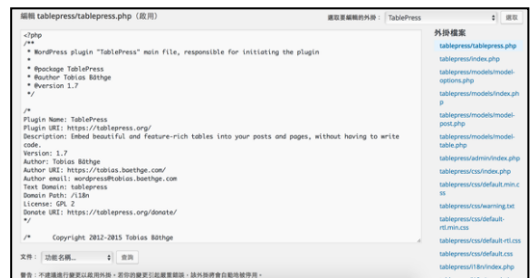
編輯 tablepress/tablepress.php (啟用)

選取要編輯的外掛： TablePress ⇕ 選取

<?php
/**
 * WordPress plugin "TablePress" main file, responsible for initiating the plugin
 *
 * @package TablePress
 * @author Tobias Bäthge
 * @version 1.7
 */

/*
Plugin Name: TablePress
Plugin URI: https://tablepress.org/
Description: Embed beautiful and feature-rich tables into your posts and pages, without having to write code.
Version: 1.7
Author: Tobias Bäthge
Author URI: https://tobias.baethge.com/
Author email: wordpress@tobias.baethge.com
Text Domain: tablepress
Domain Path: /i18n
License: GPL 2
Donate URI: https://tablepress.org/donate/
*/

/*      Copyright 2012-2015 Tobias Bäthge

文件： 功能名稱... ⇕ 查詢

警告：不建議進行變更以啟用外掛。若你的變更引起嚴重錯誤，該外掛將會自動被停用。

外掛檔案
tablepress/tablepress.php
tablepress/index.php
tablepress/models/model-options.php
tablepress/models/index.php
tablepress/models/model-post.php
tablepress/models/model-table.php
tablepress/admin/index.php
tablepress/css/index.php
tablepress/css/default.min.css
tablepress/css/warning.txt
tablepress/css/default-rtl.min.css
tablepress/css/default-rtl.css
tablepress/css/default.css
tablepress/i18n/index.php